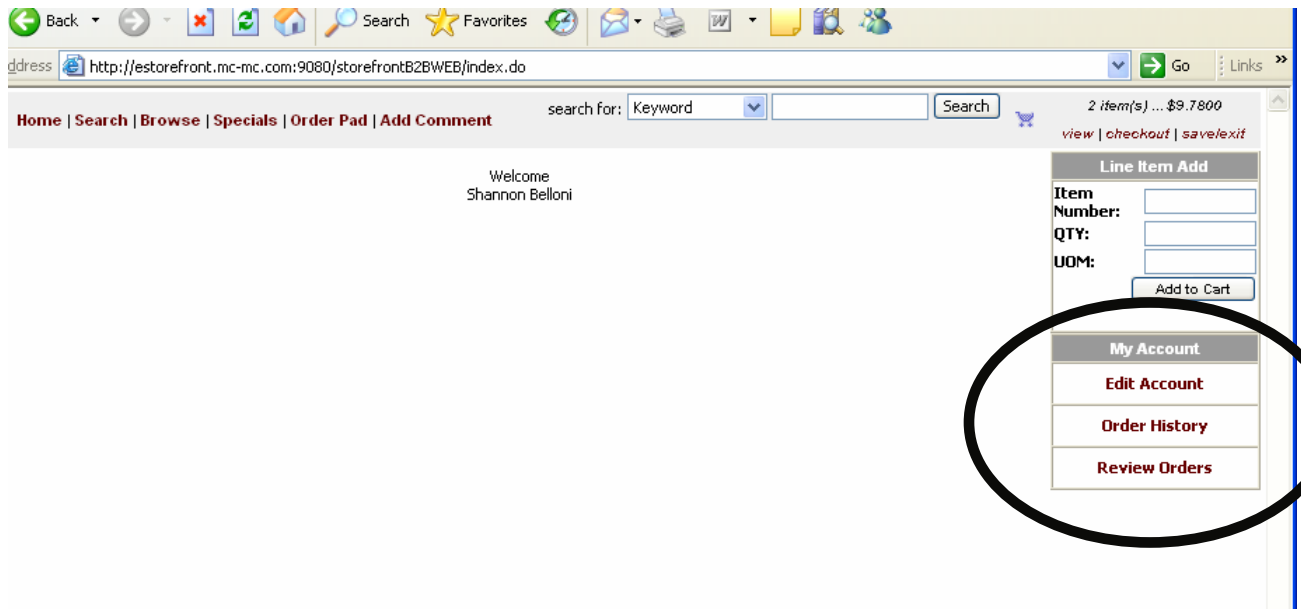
Back Search Favorites

ddress http://estorefront.mc-mc.com:9080/storefrontB2BWEB/index.do Go Links »

Home | Search | Browse | Specials | Order Pad | Add Comment

search for: Keyword Search

2 item(s) ... $9.7800
view | checkout | save|exit

Welcome
Shannon Belloni

Line Item Add

Item Number:
QTY:
UOM:
Add to Cart

My Account
Edit Account
Order History
Review Orders